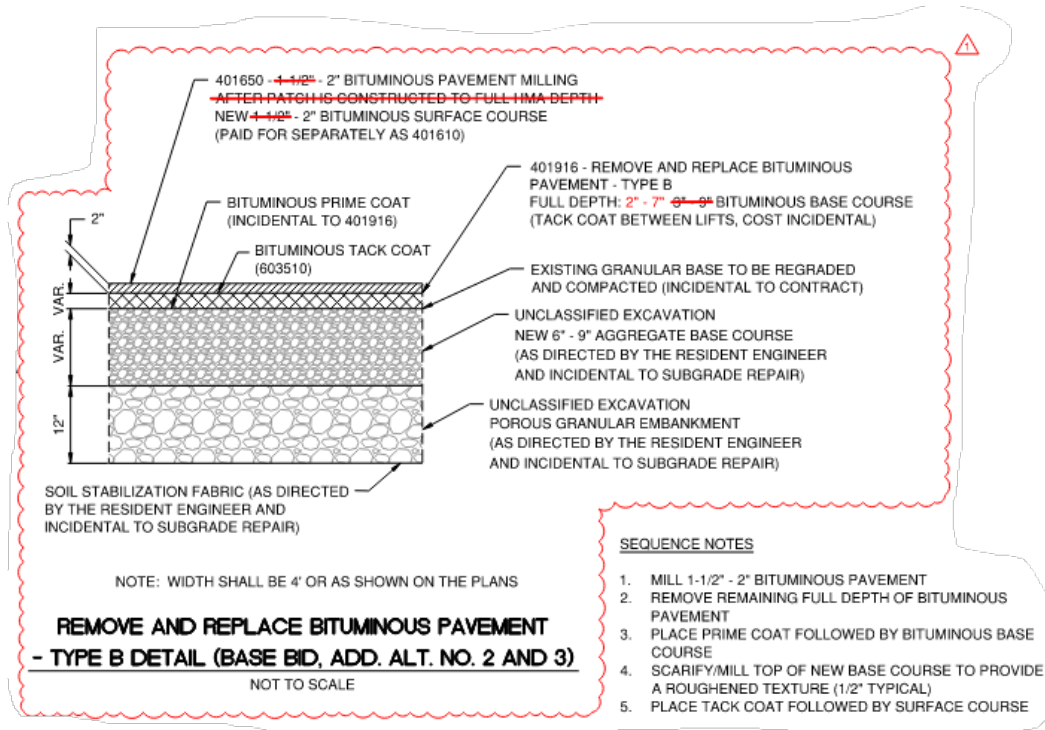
1

401650 - 1-1/2" - 2" BITUMINOUS PAVEMENT MILLING
AFTER PATCH IS CONSTRUCTED TO FULL HMA DEPTH
NEW 1-1/2" - 2" BITUMINOUS SURFACE COURSE
(PAID FOR SEPARATELY AS 401610)

401916 - REMOVE AND REPLACE BITUMINOUS PAVEMENT - TYPE B
FULL DEPTH: 2" - 7" 6" - 9" BITUMINOUS BASE COURSE
(TACK COAT BETWEEN LIFTS, COST INCIDENTAL)

BITUMINOUS PRIME COAT
(INCIDENTAL TO 401916)

2"

BITUMINOUS TACK COAT
(603510)

EXISTING GRANULAR BASE TO BE REGRADED AND COMPACTED (INCIDENTAL TO CONTRACT)

VAR.

VAR.

UNCLASSIFIED EXCAVATION
NEW 6" - 9" AGGREGATE BASE COURSE
(AS DIRECTED BY THE RESIDENT ENGINEER AND INCIDENTAL TO SUBGRADE REPAIR)

12"

UNCLASSIFIED EXCAVATION
POROUS GRANULAR EMBANKMENT
(AS DIRECTED BY THE RESIDENT ENGINEER AND INCIDENTAL TO SUBGRADE REPAIR)

SOIL STABILIZATION FABRIC (AS DIRECTED BY THE RESIDENT ENGINEER AND INCIDENTAL TO SUBGRADE REPAIR)

NOTE: WIDTH SHALL BE 4' OR AS SHOWN ON THE PLANS

REMOVE AND REPLACE BITUMINOUS PAVEMENT - TYPE B DETAIL (BASE BID, ADD. ALT. NO. 2 AND 3)
NOT TO SCALE

SEQUENCE NOTES

1. MILL 1-1/2" - 2" BITUMINOUS PAVEMENT
2. REMOVE REMAINING FULL DEPTH OF BITUMINOUS PAVEMENT
3. PLACE PRIME COAT FOLLOWED BY BITUMINOUS BASE COURSE
4. SCARIFY/MILL TOP OF NEW BASE COURSE TO PROVIDE A ROUGHENED TEXTURE (1/2" TYPICAL)
5. PLACE TACK COAT FOLLOWED BY SURFACE COURSE